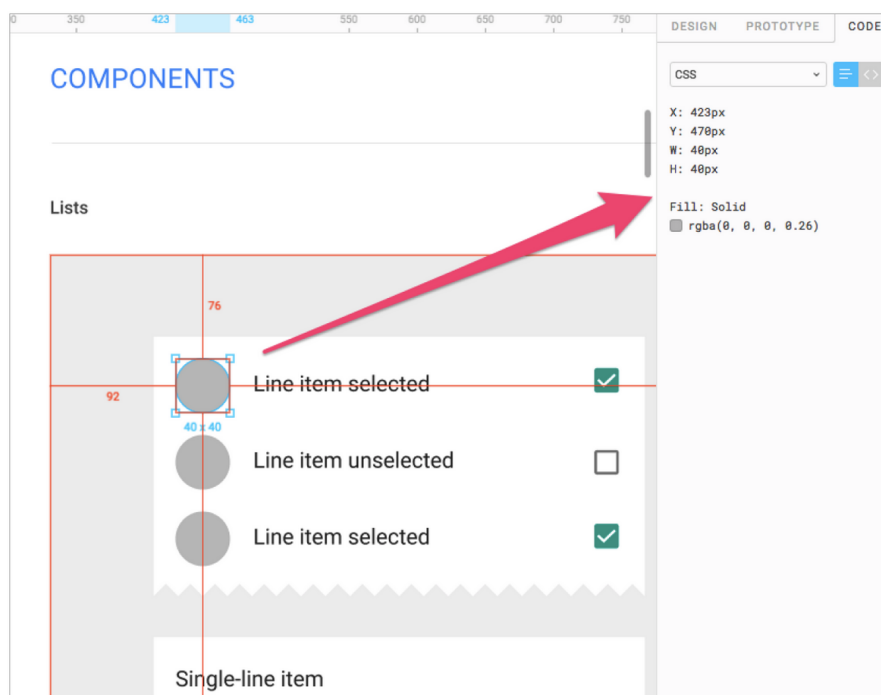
0 350 423 463 550 600 650 700 750

DESIGN PROTOTYPE CODE

CSS

X: 423px
Y: 470px
W: 40px
H: 40px

Fill: Solid
rgba(0, 0, 0, 0.26)

COMPONENTS

Lists

76

92

40 x 40

Line item selected

Line item unselected

Line item selected

Single-line item